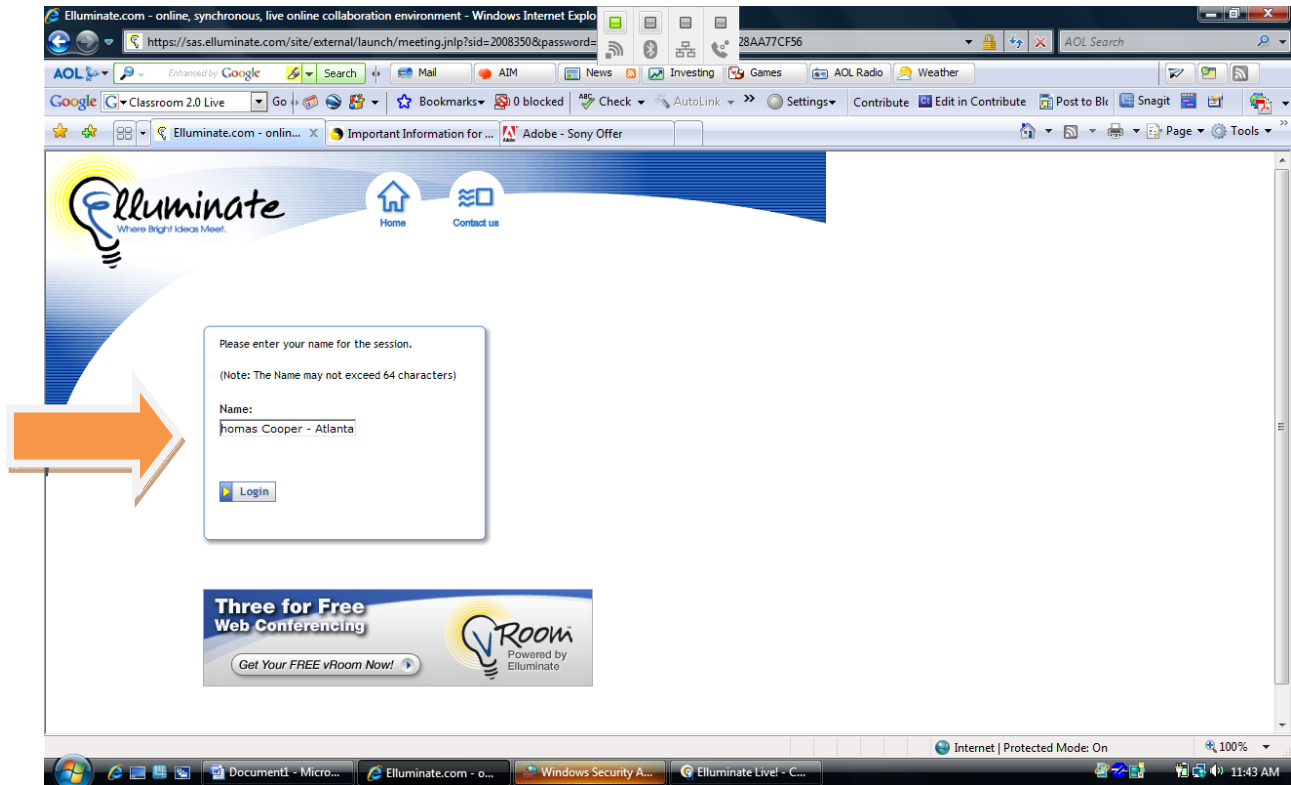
Elluminate.com - online, synchronous, live online collaboration environment - Windows Internet Explo

https://sas.elluminate.com/site/external/launch/meeting.jnlp?sid=2008350&password= 28AA77CF56

AOL Search

AOL Enhanced by Google Search Mail AIM News Investing Games AOL Radio Weather

Google Classroom 2.0 Live Go Bookmarks 0 blocked Check AutoLink Settings Contribute Edit in Contribute Post to Bl Snagit

Elluminate.com - onlin... Important Information for ... Adobe - Sony Offer

Page Tools

Elluminate
Where Bright Ideas Meet.

Home Contact us

Please enter your name for the session.

(Note: The Name may not exceed 64 characters)

Name:
homas Cooper - Atlanta

Login

Three for Free
Web Conferencing
Get Your FREE vRoom Now!
vRoom
Powered by Elluminate

Internet | Protected Mode: On 100%

Document1 - Micro... Elluminate.com - o... Windows Security A... Elluminate Live! - C... 11:43 AM